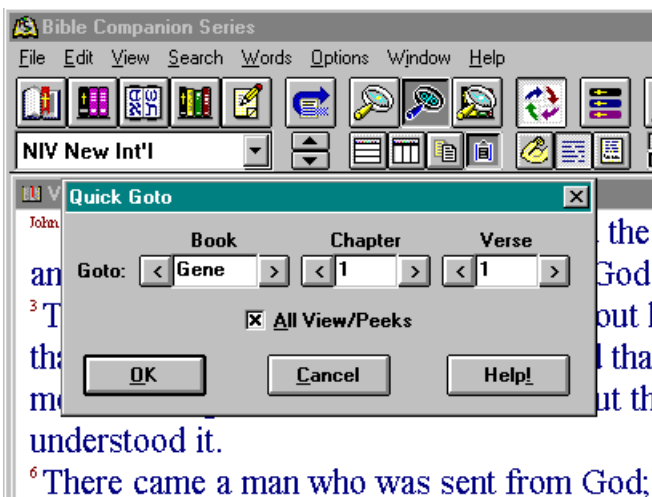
Bible Companion Series

File Edit View Search Words Options Window Help

NIV New Int'l

V

John

Quick Goto

Book Chapter Verse

Goto: < Gene > < 1 > < 1 >

☒ All View/Peeks

OK Cancel Help!

the

an God

$^3$T out l

th tha

m ut th

understood it.

$^6$There came a man who was sent from God;